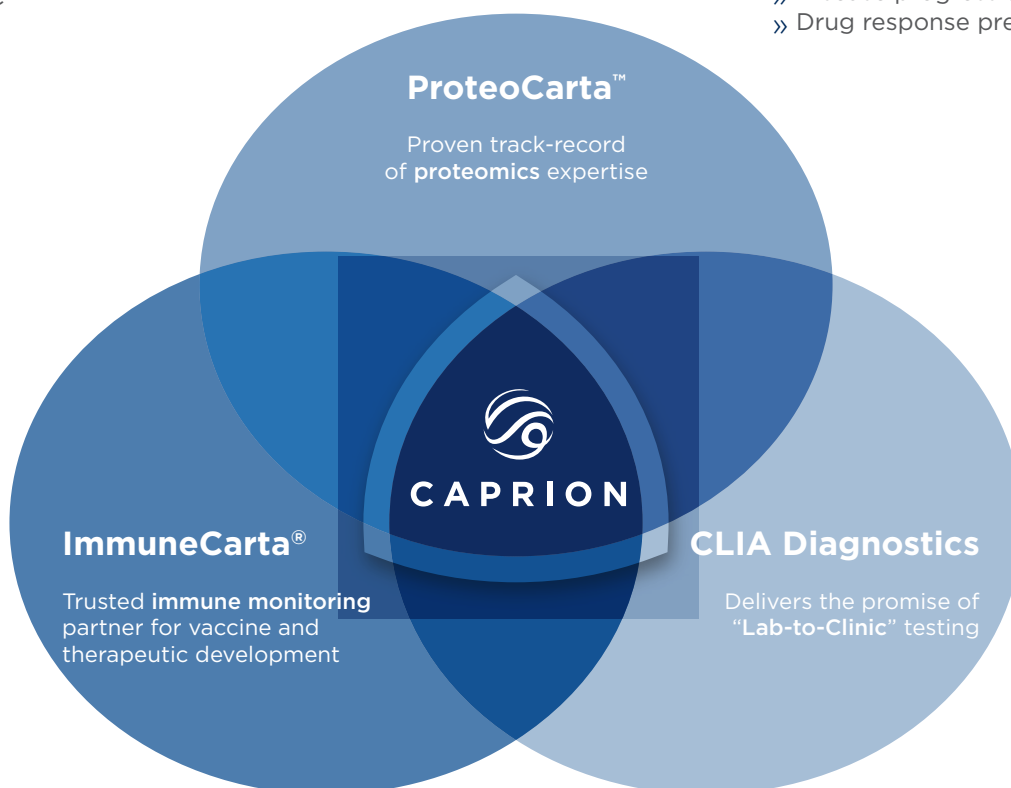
» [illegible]
» Drug response pre

ProteoCarta™

Proven track-record of proteomics expertise

CAPRION

ImmuneCarta®

Trusted immune monitoring partner for vaccine and therapeutic development

CLIA Diagnostics

Delivers the promise of "Lab-to-Clinic" testing